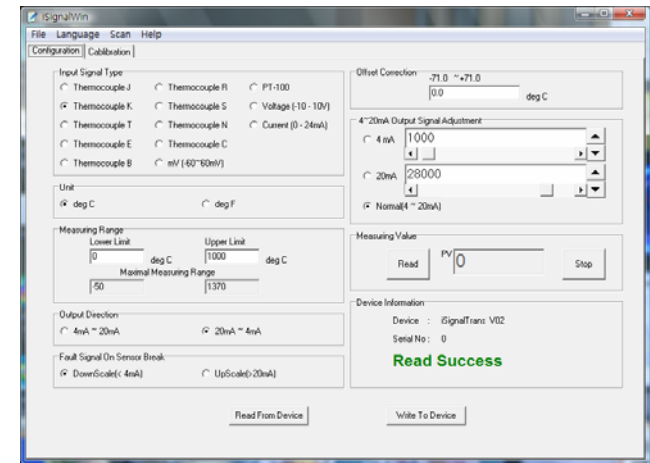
iSignalWin

File Language Scan Help

Configuration Callibration

Input Signal Type
Thermocouple J
Thermocouple R
PT-100
Thermocouple K
Thermocouple S
Voltage (-10 - 10V)
Thermocouple T
Thermocouple N
Current (0 - 24mA)
Thermocouple E
Thermocouple C
Thermocouple B
mV (-60~60mV)

Unit
deg C
deg F

Measuring Range
Lower Limit
0
deg C
Upper Limit
1000
deg C
Maximal Measuring Range
-50
1370

Output Direction
4mA ~ 20mA
20mA ~ 4mA

Fault Signal On Sensor Break
DownScale(< 4mA)
UpScale(>20mA)

Offset Correction
-71.0 ~+71.0
0.0
deg C

4~20mA Output Signal Adjustment
4 mA
1000
20mA
28000
Normal(4 ~ 20mA)

Measuring Value
Read
PV
0
Stop

Device Information
Device : iSignalTrans V02
Serial No : 0
Read Success

Read From Device
Write To Device